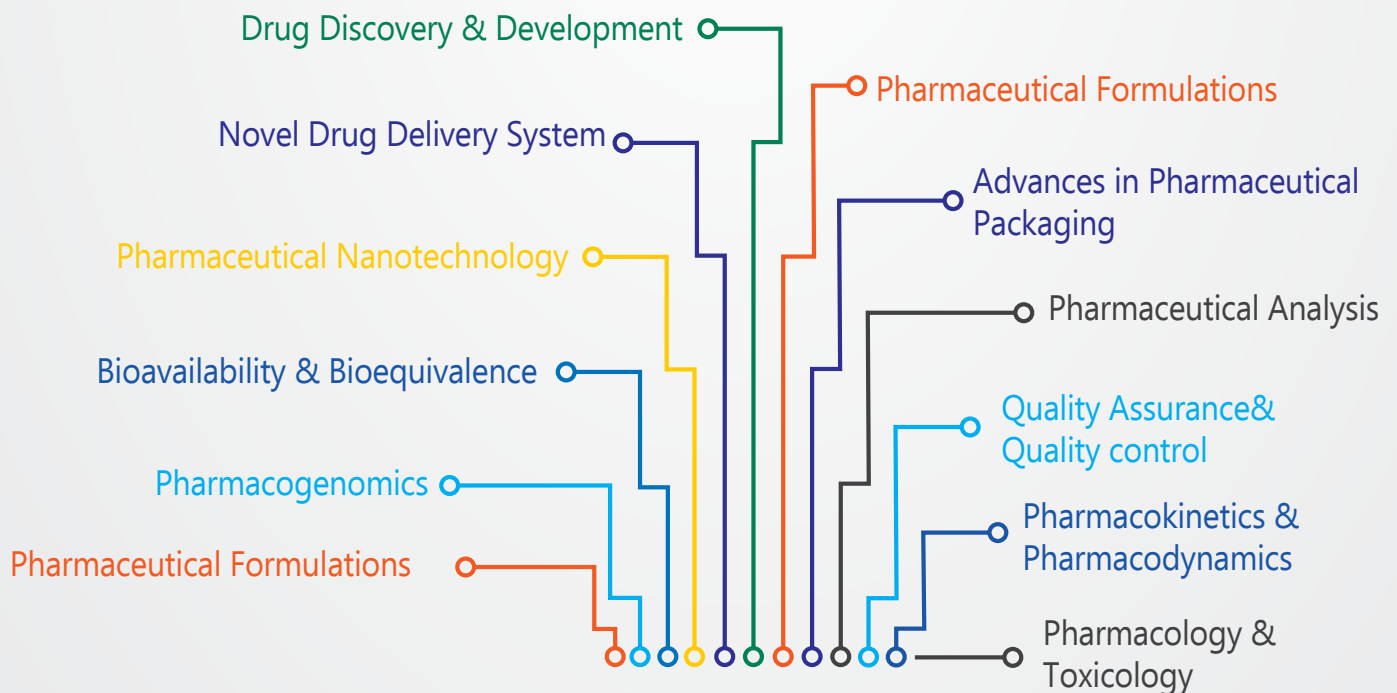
Drug Discovery & Development

Pharmaceutical Formulations

Novel Drug Delivery System

Advances in Pharmaceutical Packaging

Pharmaceutical Nanotechnology

Pharmaceutical Analysis

Bioavailability & Bioequivalence

Quality Assurance& Quality control

Pharmacogenomics

Pharmacokinetics & Pharmacodynamics

Pharmaceutical Formulations

Pharmacology & Toxicology